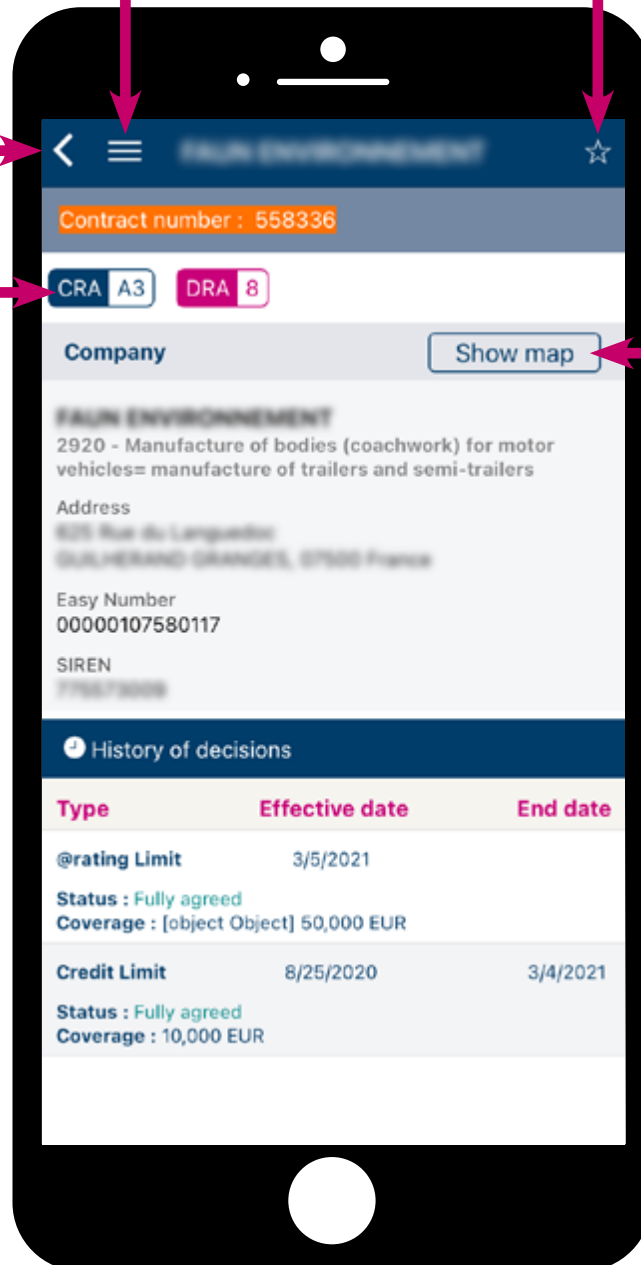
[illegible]

Contract number : 558336

CRA A3 DRA 8

Company

Show map

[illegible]

2920 - Manufacture of bodies (coachwork) for motor vehicles= manufacture of trailers and semi-trailers

Address

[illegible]

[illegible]

Easy Number

00000107580117

SIREN

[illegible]

History of decisions

| Type | Effective date | End date |
|---|---|---|
| @rating Limit | 3/5/2021 | |
| Status : Fully agreed | | |
| Coverage : [object Object] 50,000 EUR | | |
| Credit Limit | 8/25/2020 | 3/4/2021 |
| Status : Fully agreed | | |
| Coverage : 10,000 EUR | | |